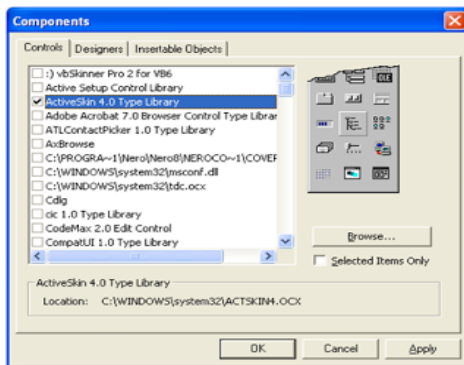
Components

Controls | Designers | Insertable Objects

:) vbSkinner Pro 2 for VB6
Active Setup Control Library
ActiveSkin 4.0 Type Library
Adobe Acrobat 7.0 Browser Control Type Librar
ATLContactPicker 1.0 Type Library
AxBrowse
C:\PROGRA~1\Nero\Nero8\NEROCO~1\COVER
C:\WINDOWS\system32\msconf.dll
C:\WINDOWS\system32\tdc.ocx
Cdlg
cic 1.0 Type Library
CodeMax 2.0 Edit Control
CompatUI 1.0 Type Library

OLE

Browse...

Selected Items Only

ActiveSkin 4.0 Type Library
Location: C:\WINDOWS\system32\ACTSKIN4.OCX

OK | Cancel | Apply